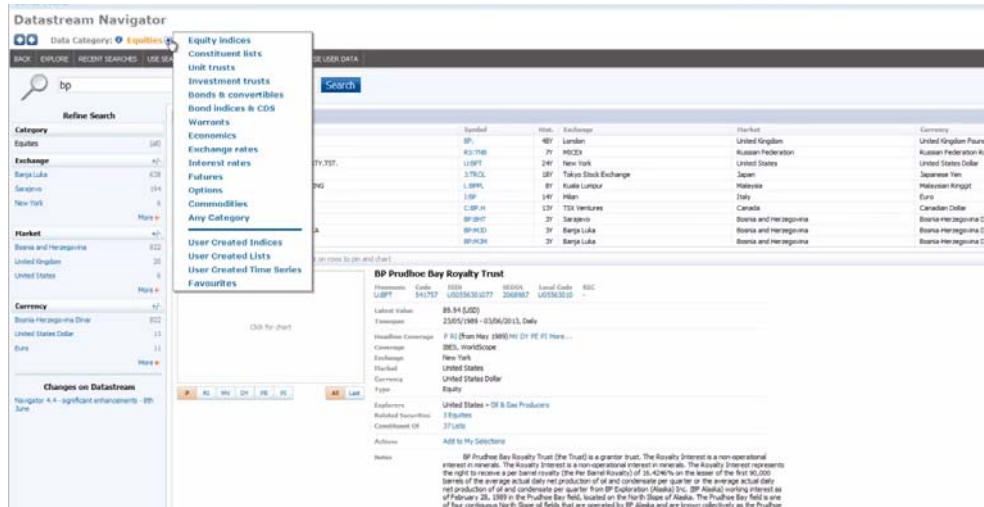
Datastream Navigator

Data Category: Equities

BACK EXPLORE RECENT SEARCHES USE SE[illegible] SE USER DATA

bp

Search

Equity indices
Constituent lists
Unit trusts
Investment trusts
Bonds & convertibles
Bond indices & CDS
Warrants
Economics
Exchange rates
Interest rates
Futures
Options
Commodities
Any Category

User Created Indices
User Created Lists
User Created Time Series
Favourites

Refine Search

Category
Equities (all)

Exchange +/-
Banja Luka 638
Sarajevo 154
New York 6
More +

Market +/-
Bosnia and Herzegovina 822
United Kingdom 20
United States 6
More +

Currency +/-
Bosnia-Herzegovina Dinar 822
United States Dollar 11
Euro 11
More +

Changes on Datastream

Navigator 4.4 - significant enhancements - 8th June

| | Symbol | Hist. | Exchange | Market | Currency |
|---|---|---|---|---|---|
| | BP. | 48Y | London | United Kingdom | United Kingdom Pound |
| | R3:7NB | 7Y | MICEX | Russian Federation | Russian Federation R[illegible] |
| TY.TST. | U:BPT | 24Y | New York | United States | United States Dollar |
| | J:TKOL | 18Y | Tokyo Stock Exchange | Japan | Japanese Yen |
| NG | L:BPPL | 8Y | Kuala Lumpur | Malaysia | Malaysian Ringgit |
| | I:BP | 14Y | Milan | Italy | Euro |
| | C:BP.H | 13Y | TSX Ventures | Canada | Canadian Dollar |
| | BP:BHT | 3Y | Sarajevo | Bosnia and Herzegovina | Bosnia-Herzegovina D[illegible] |
| A | BP:MJD | 3Y | Banja Luka | Bosnia and Herzegovina | Bosnia-Herzegovina D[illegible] |
| | BP:MJH | 3Y | Banja Luka | Bosnia and Herzegovina | Bosnia-Herzegovina D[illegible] |

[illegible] on rows to pin and chart

Click for chart

P RI MV DY PE PI All Last

BP Prudhoe Bay Royalty Trust

Mnemonic Code ISIN SEDOL Local Code RIC
U:BPT 541757 US0556301077 2068987 US0556301077 -

Latest Value 89.94 (USD)
Timespan 23/05/1989 - 03/06/2013, Daily

Headline Coverage P RI (from May 1989) MV DY PE PI More...
Coverage IBES, WorldScope
Exchange New York
Market United States
Currency United States Dollar
Type Equity

Explorers United States » Oil & Gas Producers
Related Securities 3 Equities
Constituent Of 37 Lists

Actions Add to My Selections

Notes BP Prudhoe Bay Royalty Trust (the Trust) is a grantor trust. The Royalty Interest is a non-operational interest in minerals. The Royalty Interest is a non-operational interest in minerals. The Royalty Interest represents the right to receive a per barrel royalty (the Per Barrel Royalty) of 16.4246% on the lesser of the first 90,000 barrels of the average actual daily net production of oil and condensate per quarter or the average actual daily net production of oil and condensate per quarter from BP Exploration (Alaska) Inc. BP Alaska) working interest as of February 28, 1989 in the Prudhoe Bay field, located on the North Slope of Alaska. The Prudhoe Bay field is one of four contiguous North Slope oil fields that are operated by BP Alaska and are known collectively as the Prudhoe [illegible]